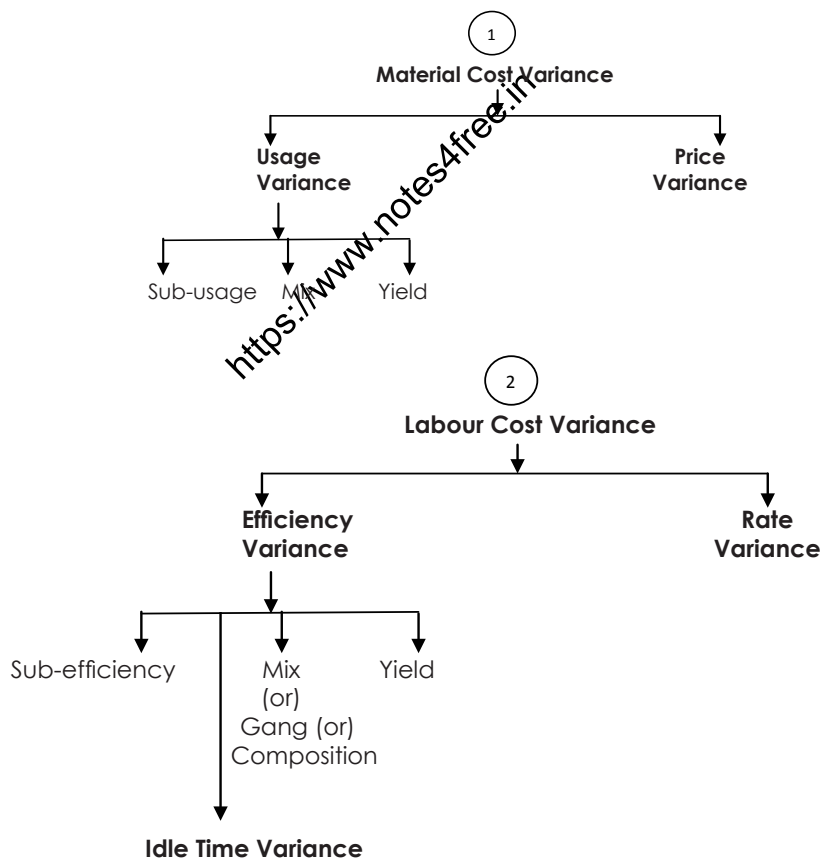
1

Material Cost Variance

Usage Variance

Price Variance

Sub-usage

Mix

Yield

https://www.notes4free.in

2

Labour Cost Variance

Efficiency Variance

Rate Variance

Sub-efficiency

Mix (or) Gang (or) Composition

Yield

Idle Time Variance